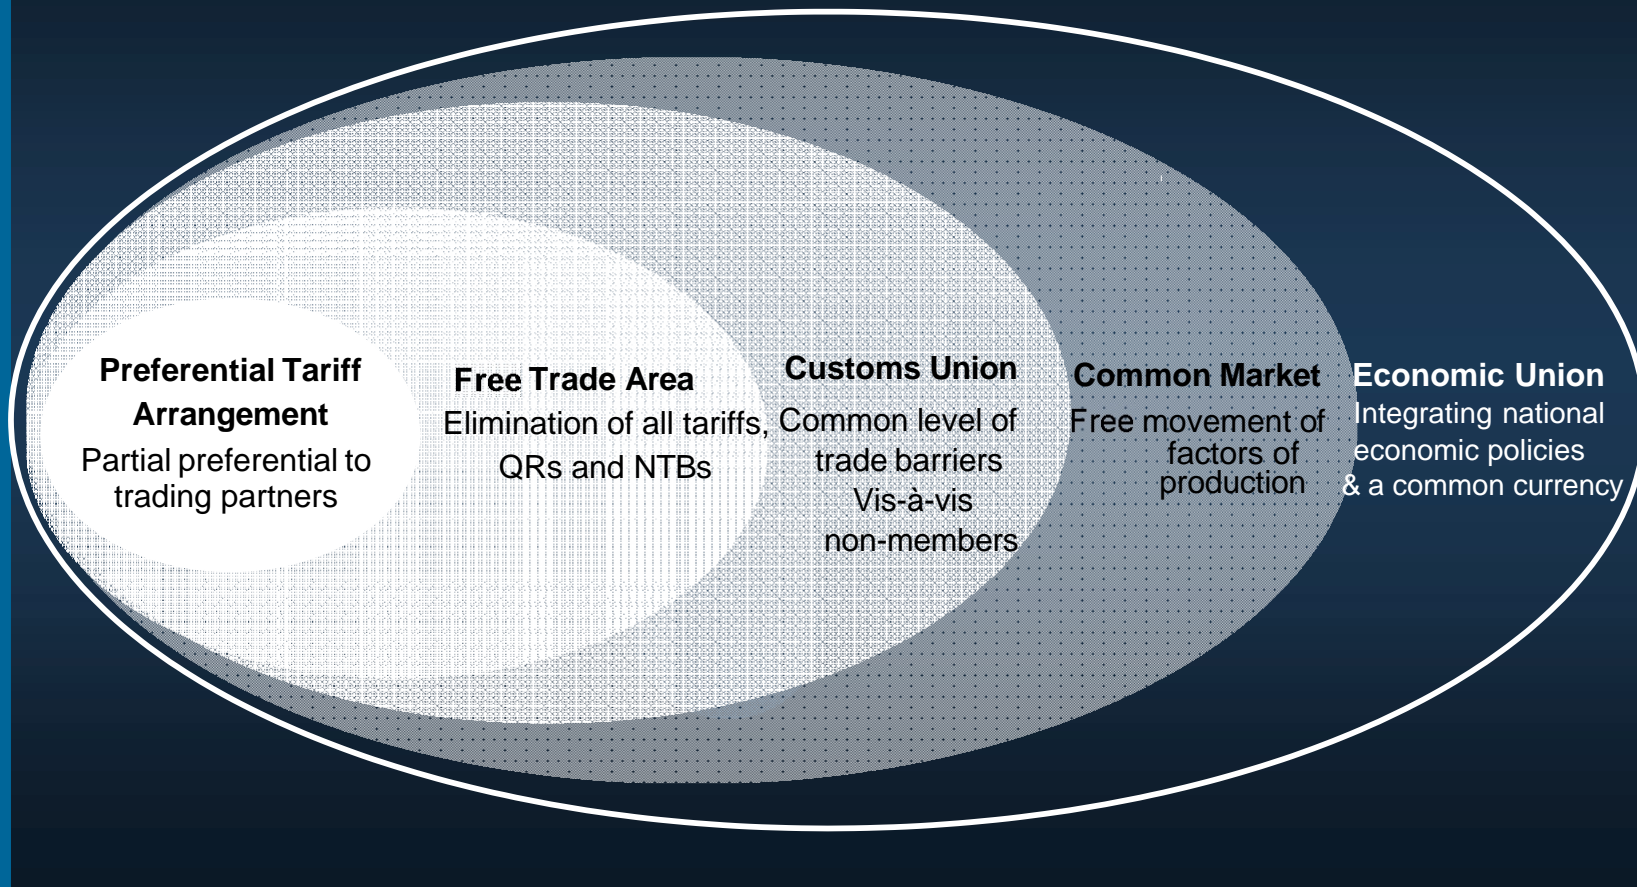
Preferential Tariff Arrangement
Partial preferential to trading partners

Free Trade Area
Elimination of all tariffs, QRs and NTBs

Customs Union
Common level of trade barriers Vis-à-vis non-members

Common Market
Free movement of factors of production

Economic Union
Integrating national economic policies & a common currency